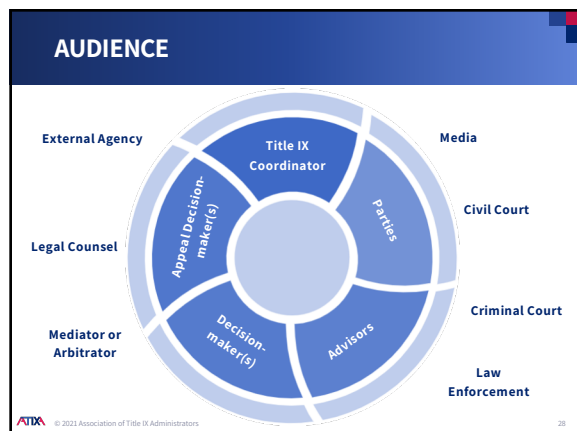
AUDIENCE

External Agency

Legal Counsel

Mediator or Arbitrator

Title IX Coordinator

Parties

Advisors

Decision-maker(s)

Appeal Decision-maker(s)

Media

Civil Court

Criminal Court

Law Enforcement

ATIXA © 2021 Association of Title IX Administrators

28